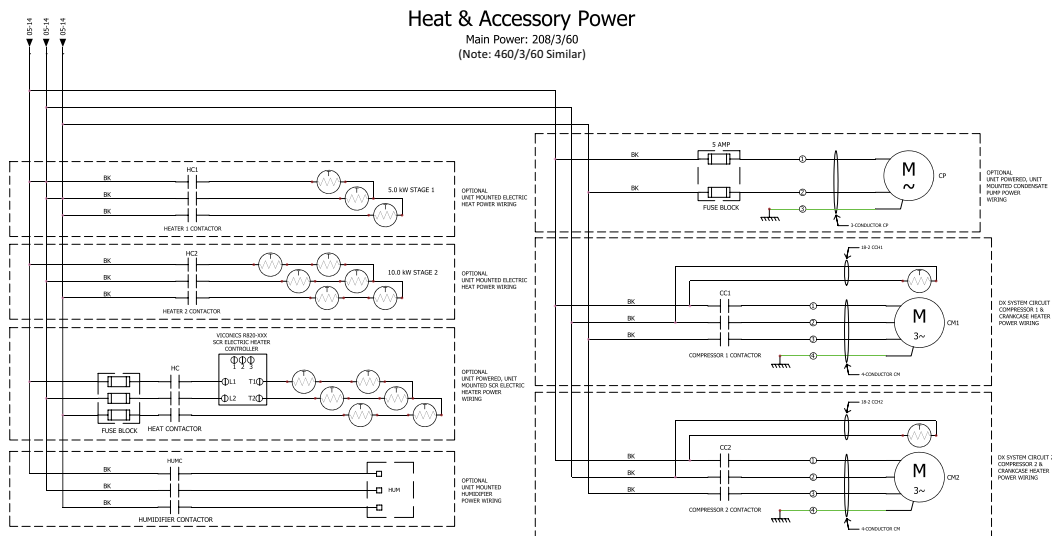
05-14
05-14
05-14

Heat & Accessory Power
Main Power: 208/3/60
(Note: 460/3/60 Similar)

HC1
BK
BK
BK
5.0 kW STAGE 1
HEATER 1 CONTACTOR
OPTIONAL UNIT MOUNTED ELECTRIC HEAT POWER WIRING

HC2
BK
BK
BK
10.0 kW STAGE 2
HEATER 2 CONTACTOR
OPTIONAL UNIT MOUNTED ELECTRIC HEAT POWER WIRING

VICONICS R820-XXX SCR ELECTRIC HEATER CONTROLLER
1 2 3
L1 T1
L2 T2
HC
FUSE BLOCK
HEAT CONTACTOR
OPTIONAL UNIT POWERED, UNIT MOUNTED SCR ELECTRIC HEATER POWER WIRING

HUMC
BK
BK
BK
HUM
HUMIDIFIER CONTACTOR
OPTIONAL UNIT MOUNTED HUMIDIFIER POWER WIRING

5 AMP
BK
BK
FUSE BLOCK
1
2
3
3-CONDUCTOR CP
M
~
CP
OPTIONAL UNIT POWERED, UNIT MOUNTED CONDENSATE PUMP POWER WIRING

18-2 CCH1
CC1
BK
BK
BK
1
2
3
4
COMPRESSOR 1 CONTACTOR
4-CONDUCTOR CM
M
3~
CM1
DX SYSTEM CIRCUIT COMPRESSOR 1 & CRANKCASE HEATER POWER WIRING

18-2 CCH2
CC2
BK
BK
BK
1
2
3
4
COMPRESSOR 2 CONTACTOR
4-CONDUCTOR CM
M
3~
CM2
DX SYSTEM CIRCUIT 2 COMPRESSOR 2 & CRANKCASE HEATER POWER WIRING